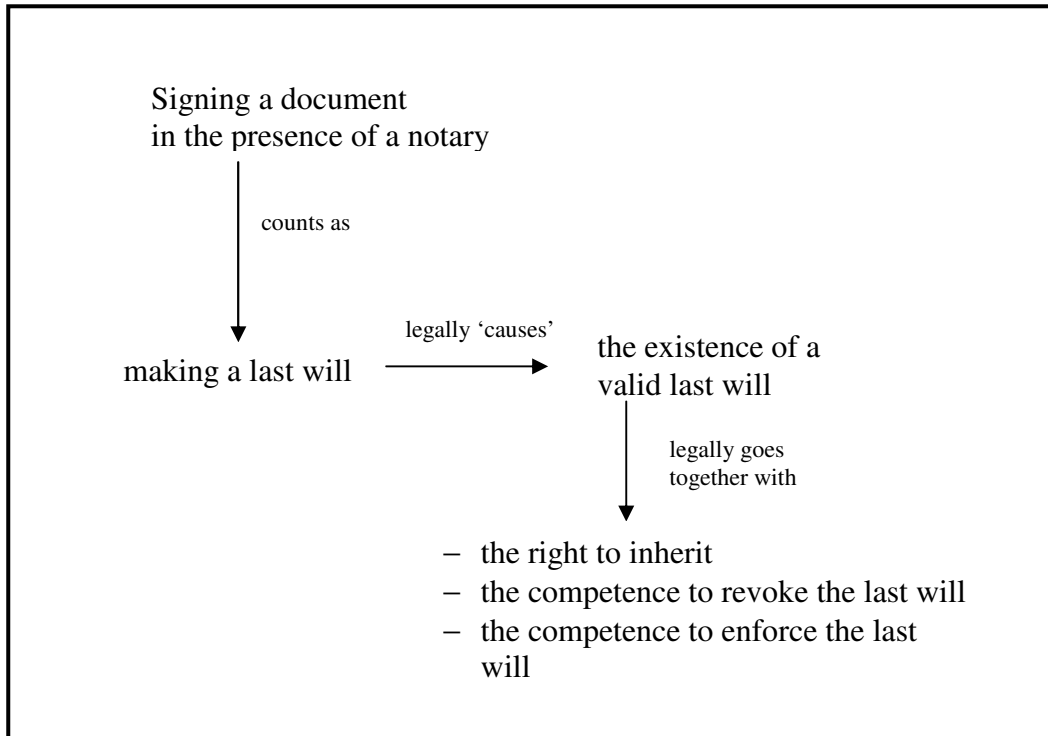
Signing a document in the presence of a notary

counts as

making a last will

legally 'causes'

the existence of a valid last will

legally goes together with

– the right to inherit
– the competence to revoke the last will
– the competence to enforce the last will